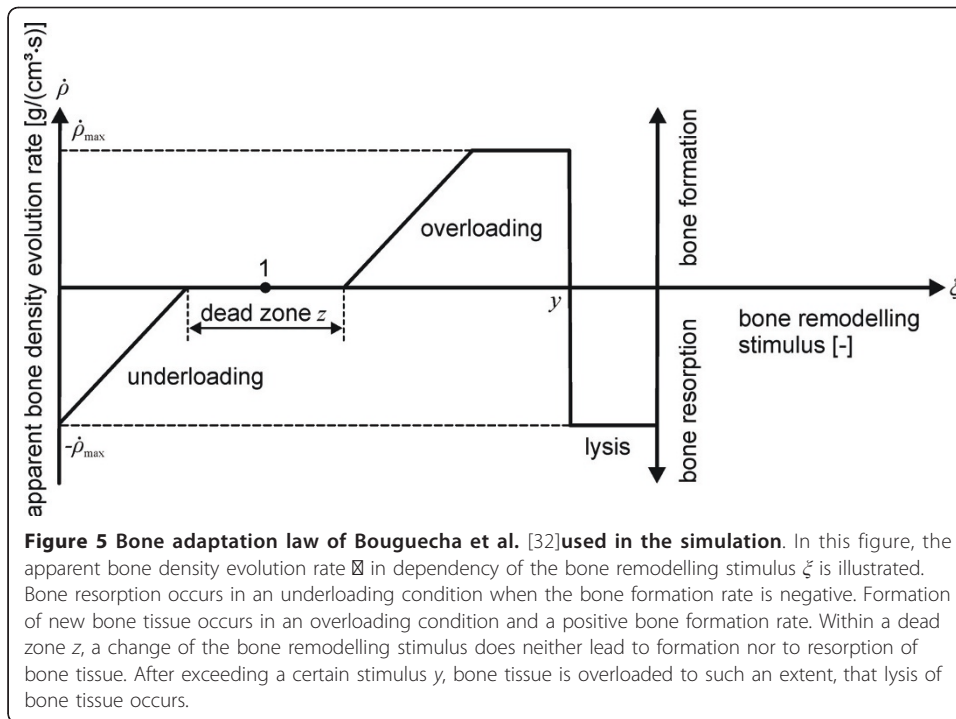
apparent bone density evolution rate [g/(cm³·s)]

$\dot{\rho}$

$\dot{\rho}_{max}$

$-\dot{\rho}_{max}$

overloading

1

dead zone $z$

underloading

$y$

lysis

bone formation

bone resorption

bone remodelling stimulus [-]

$\xi$

**Figure 5 Bone adaptation law of Bouguecha et al.** [32]**used in the simulation**. In this figure, the apparent bone density evolution rate ⊠ in dependency of the bone remodelling stimulus $\xi$ is illustrated. Bone resorption occurs in an underloading condition when the bone formation rate is negative. Formation of new bone tissue occurs in an overloading condition and a positive bone formation rate. Within a dead zone $z$, a change of the bone remodelling stimulus does neither lead to formation nor to resorption of bone tissue. After exceeding a certain stimulus $y$, bone tissue is overloaded to such an extent, that lysis of bone tissue occurs.